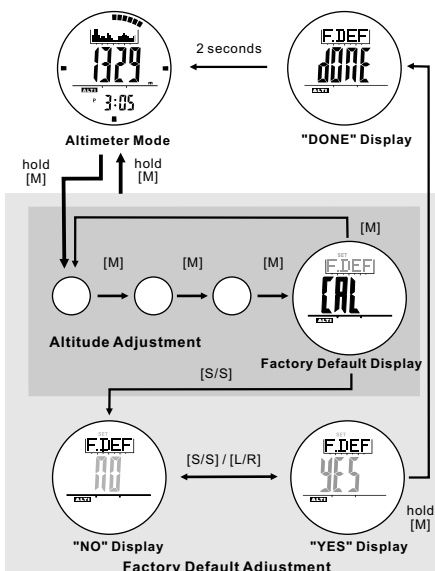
1329
m
ALTI
P
3:05

2 seconds

F.DEF
dONE
ALTI

Altimeter Mode

"DONE" Display

hold
[M]

hold
[M]

[M]

[M]

[M]

[M]

SET
F.DEF
CAL
ALTI

Altitude Adjustment

Factory Default Display

[S/S]

SET
F.DEF
NO
ALTI

[S/S] / [L/R]

SET
F.DEF
YES
ALTI

hold
[M]

"NO" Display

"YES" Display

Factory Default Adjustment